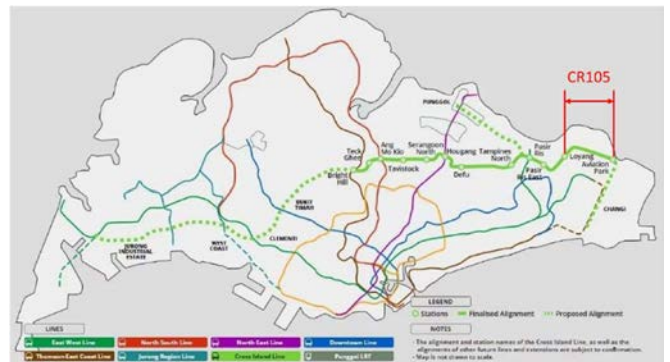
CR105

PUNGGOL

Teck Ghee

Ang Mo Kio

Serangoon North

Hougang

Tampines North

Pasir Ris

Loyang

Aviation Park

Bright Hill

Tavistock

Defu

Pasir Ris East

CHANGI

BUKIT TIMAH

CLEMENTI

WEST COAST

JURONG INDUSTRIAL ESTATE

LEGEND

Stations

Finalised Alignment

Proposed Alignment

NOTES

- The alignment and station names of the Cross Island Line, as well as the alignments of other future lines and extensions are subject to confirmation.
- Map is not drawn to scale.

LINES

East West Line

North South Line

North East Line

Downtown Line

Thomson-East Coast Line

Jurong Region Line

Cross Island Line

Punggol LRT